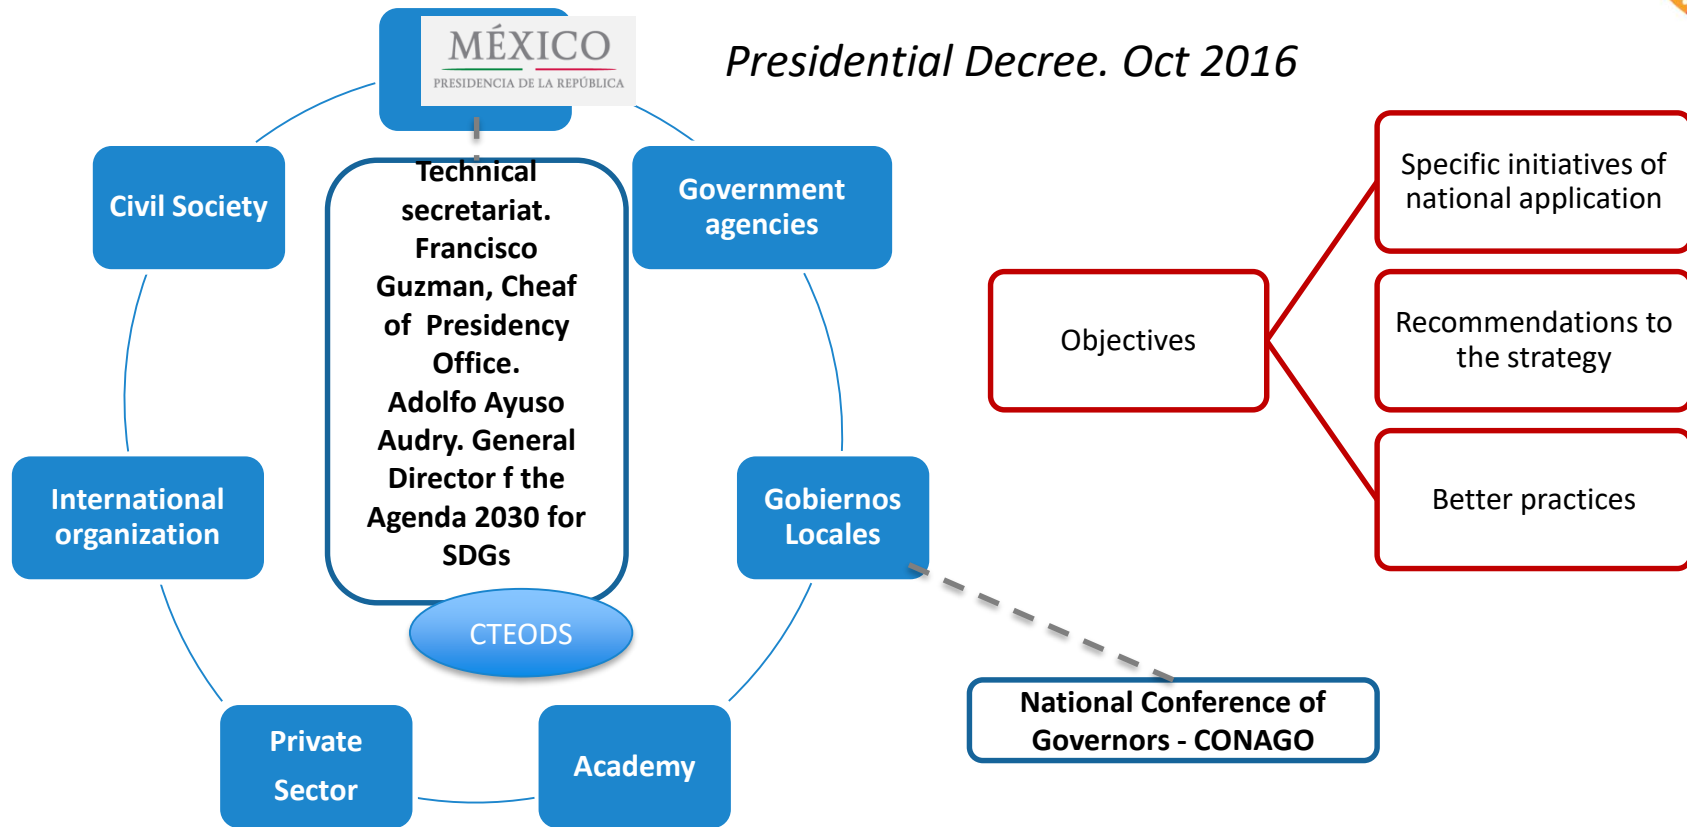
MÉXICO
PRESIDENCIA DE LA REPÚBLICA

Presidential Decree. Oct 2016

Civil Society

Technical secretariat. Francisco Guzman, Cheaf of Presidency Office. Adolfo Ayuso Audry. General Director f the Agenda 2030 for SDGs

Government agencies

International organization

Gobiernos Locales

CTEODS

Private Sector

Academy

Objectives

Specific initiatives of national application

Recommendations to the strategy

Better practices

National Conference of Governors - CONAGO